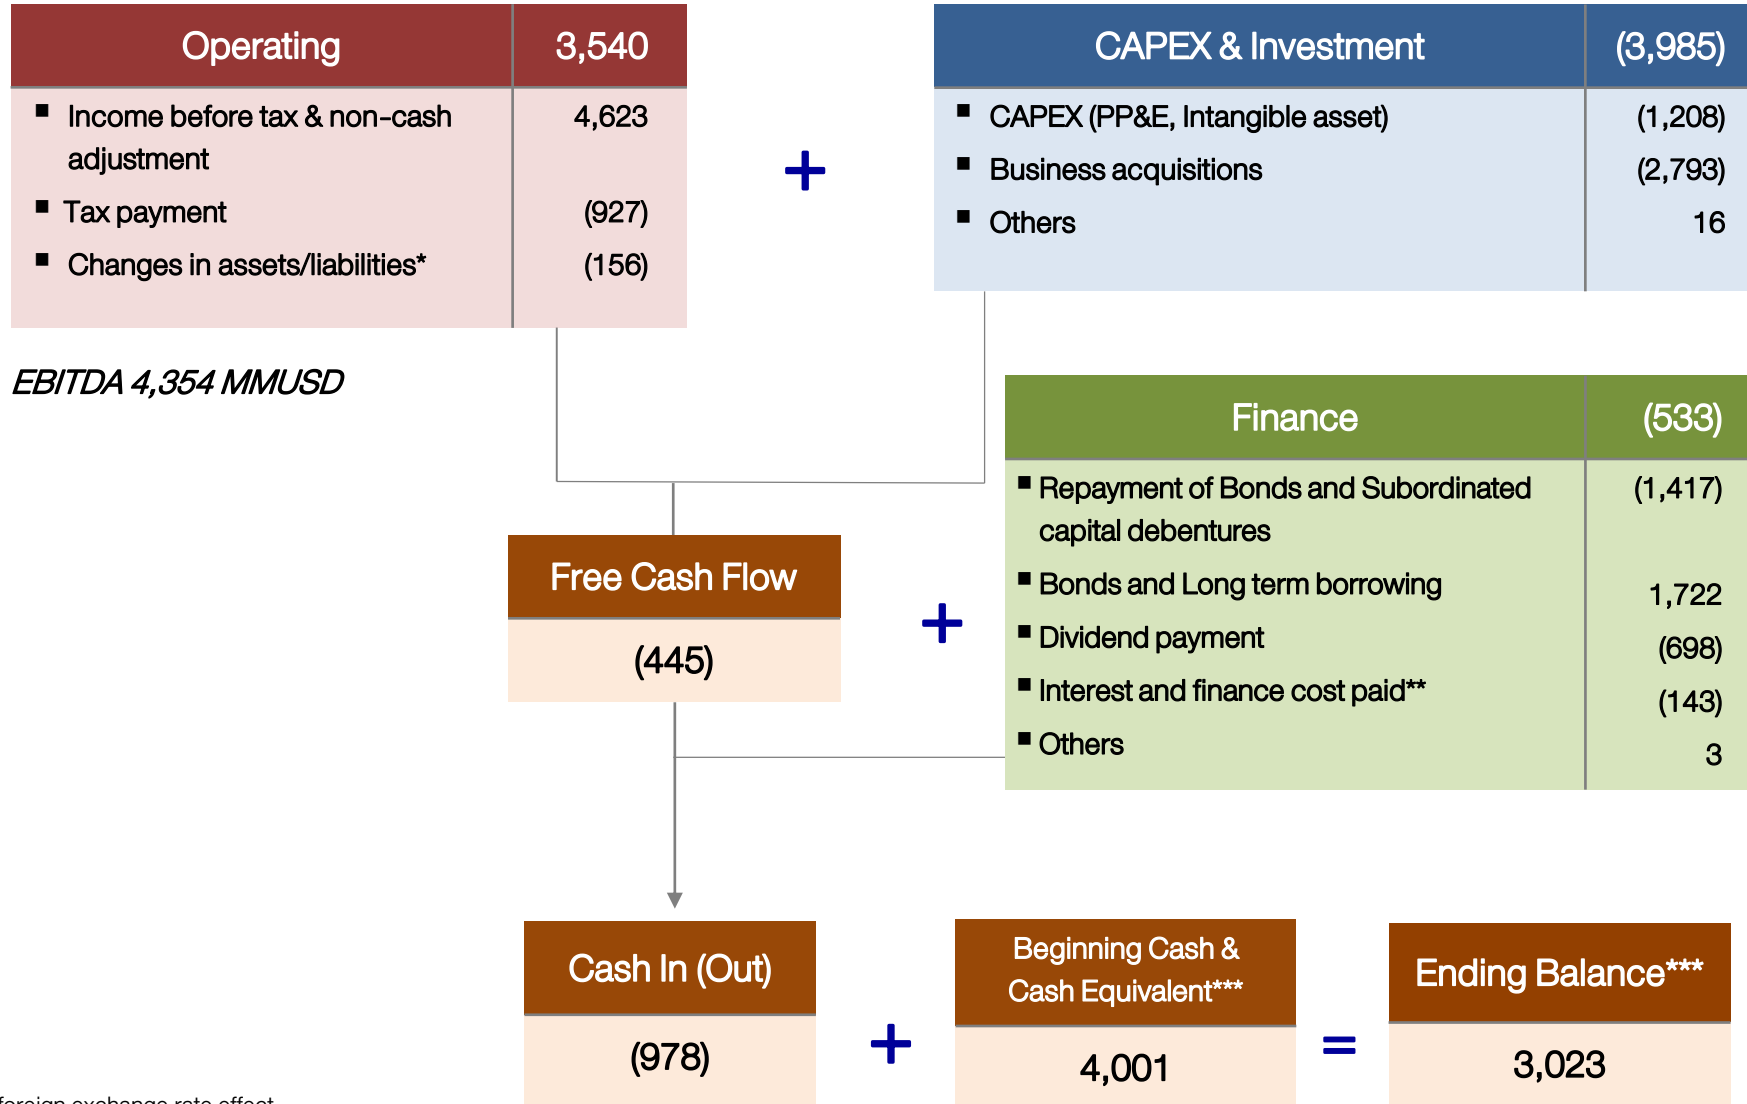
| Operating | 3,540 |
|---|---|
| ▪ Income before tax & non-cash adjustment | 4,623 |
| ▪ Tax payment | (927) |
| ▪ Changes in assets/liabilities* | (156) |

+

| CAPEX & Investment | (3,985) |
|---|---|
| ▪ CAPEX (PP&E, Intangible asset) | (1,208) |
| ▪ Business acquisitions | (2,793) |
| ▪ Others | 16 |

EBITDA 4,354 MMUSD

| Finance | (533) |
|---|---|
| ▪ Repayment of Bonds and Subordinated capital debentures | (1,417) |
| ▪ Bonds and Long term borrowing | 1,722 |
| ▪ Dividend payment | (698) |
| ▪ Interest and finance cost paid** | (143) |
| ▪ Others | 3 |

Free Cash Flow
(445)

+

Cash In (Out)
(978)

+

Beginning Cash & Cash Equivalent***
4,001

=

Ending Balance***
3,023

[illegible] foreign exchange rate effect